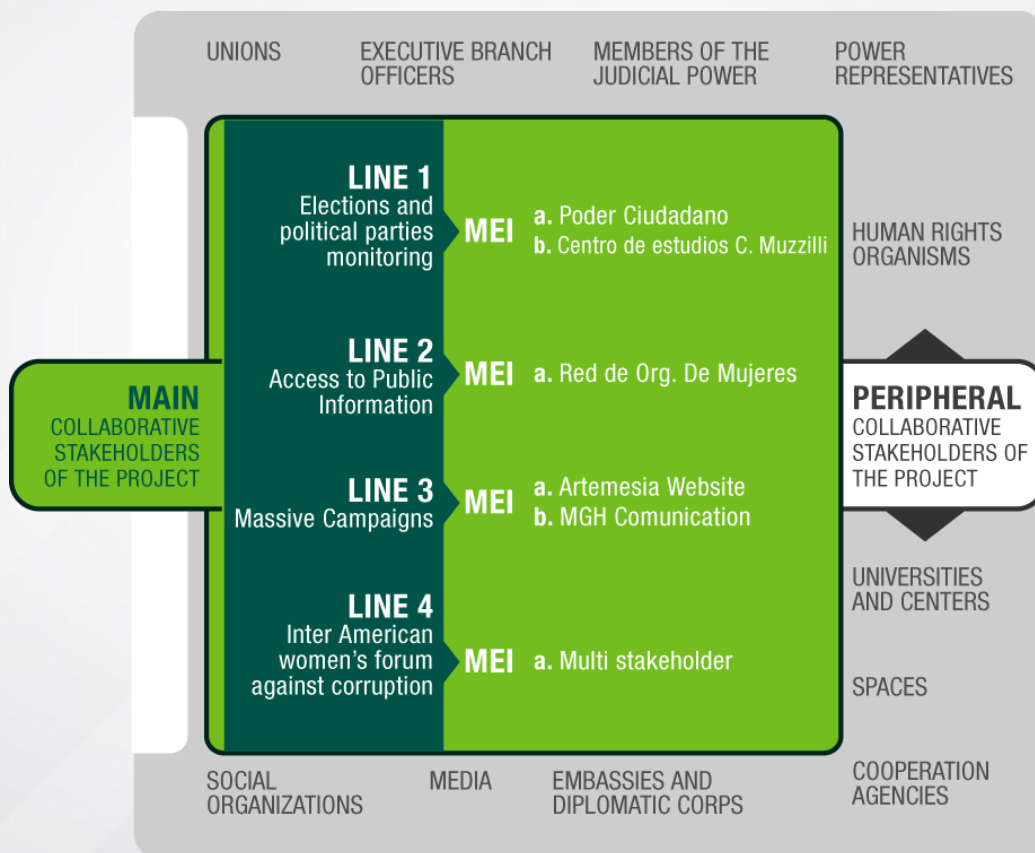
UNIONS

EXECUTIVE BRANCH OFFICERS

MEMBERS OF THE JUDICIAL POWER

POWER REPRESENTATIVES

MAIN
COLLABORATIVE STAKEHOLDERS OF THE PROJECT

LINE 1
Elections and political parties monitoring

MEI

a. Poder Ciudadano
b. Centro de estudios C. Muzzilli

LINE 2
Access to Public Information

MEI

a. Red de Org. De Mujeres

LINE 3
Massive Campaigns

MEI

a. Artemesia Website
b. MGH Comunication

LINE 4
Inter American women's forum against corruption

MEI

a. Multi stakeholder

HUMAN RIGHTS ORGANISMS

PERIPHERAL
COLLABORATIVE STAKEHOLDERS OF THE PROJECT

UNIVERSITIES AND CENTERS

SPACES

SOCIAL ORGANIZATIONS

MEDIA

EMBASSIES AND DIPLOMATIC CORPS

COOPERATION AGENCIES